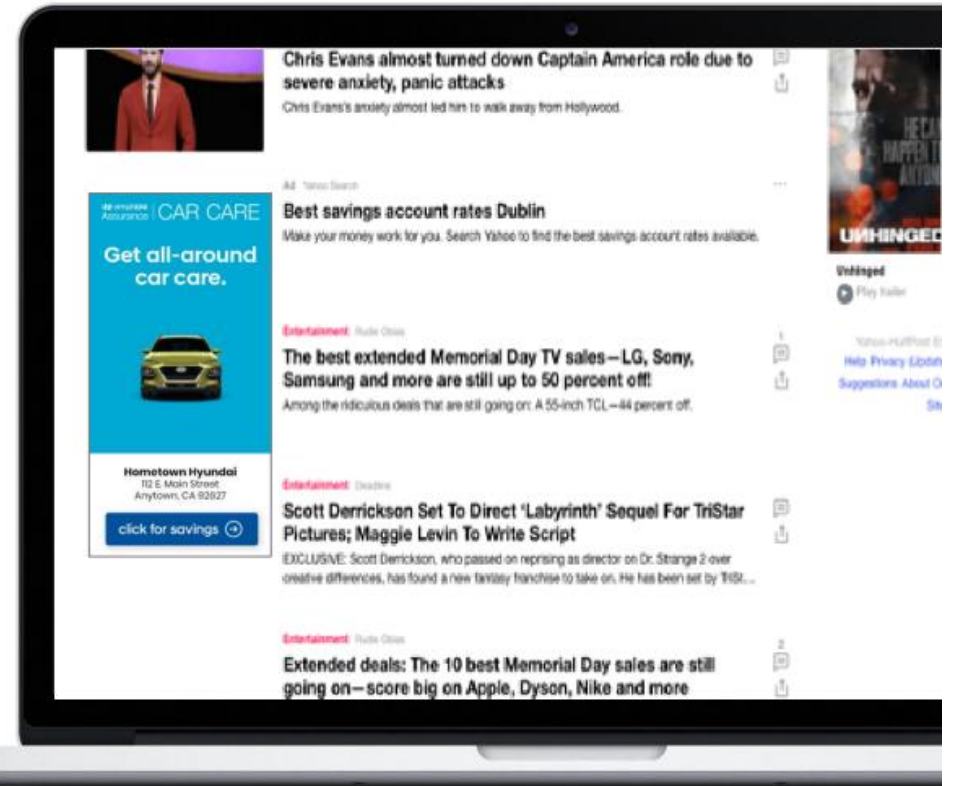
Chris Evans almost turned down Captain America role due to severe anxiety, panic attacks

Chris Evans's anxiety almost led him to walk away from Hollywood.

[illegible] Assurance | CAR CARE

Get all-around car care.

Hometown Hyundai
112 E Main Street
Anytown, CA 92827

click for savings

Ad Yahoo Search

Best savings account rates Dublin

Make your money work for you. Search Yahoo to find the best savings account rates available.

Entertainment Rude Ottas

The best extended Memorial Day TV sales—LG, Sony, Samsung and more are still up to 50 percent off!

Among the ridiculous deals that are still going on: A 55-inch TCL—44 percent off.

Entertainment Deadline

Scott Derrickson Set To Direct 'Labyrinth' Sequel For TriStar Pictures; Maggie Levin To Write Script

EXCLUSIVE: Scott Derrickson, who passed on reprising as director on Dr. Strange 2 over creative differences, has found a new fantasy franchise to take on. He has been set by TriSt...

Entertainment Rude Ottas

Extended deals: The 10 best Memorial Day sales are still going on—score big on Apple, Dyson, Nike and more

1

2

UNHINGED

Unhinged

Play trailer

Yahoo-HuffPost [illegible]

Help Privacy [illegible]

Suggestions About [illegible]

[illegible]